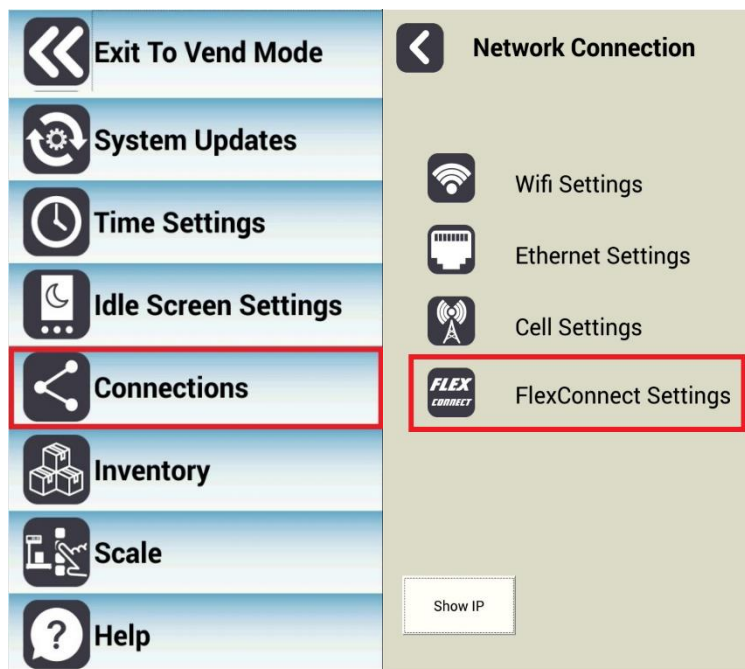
Exit To Vend Mode

System Updates

Time Settings

Idle Screen Settings

Connections

Inventory

Scale

Help

Network Connection

Wifi Settings

Ethernet Settings

Cell Settings

FLEX CONNECT

FlexConnect Settings

Show IP